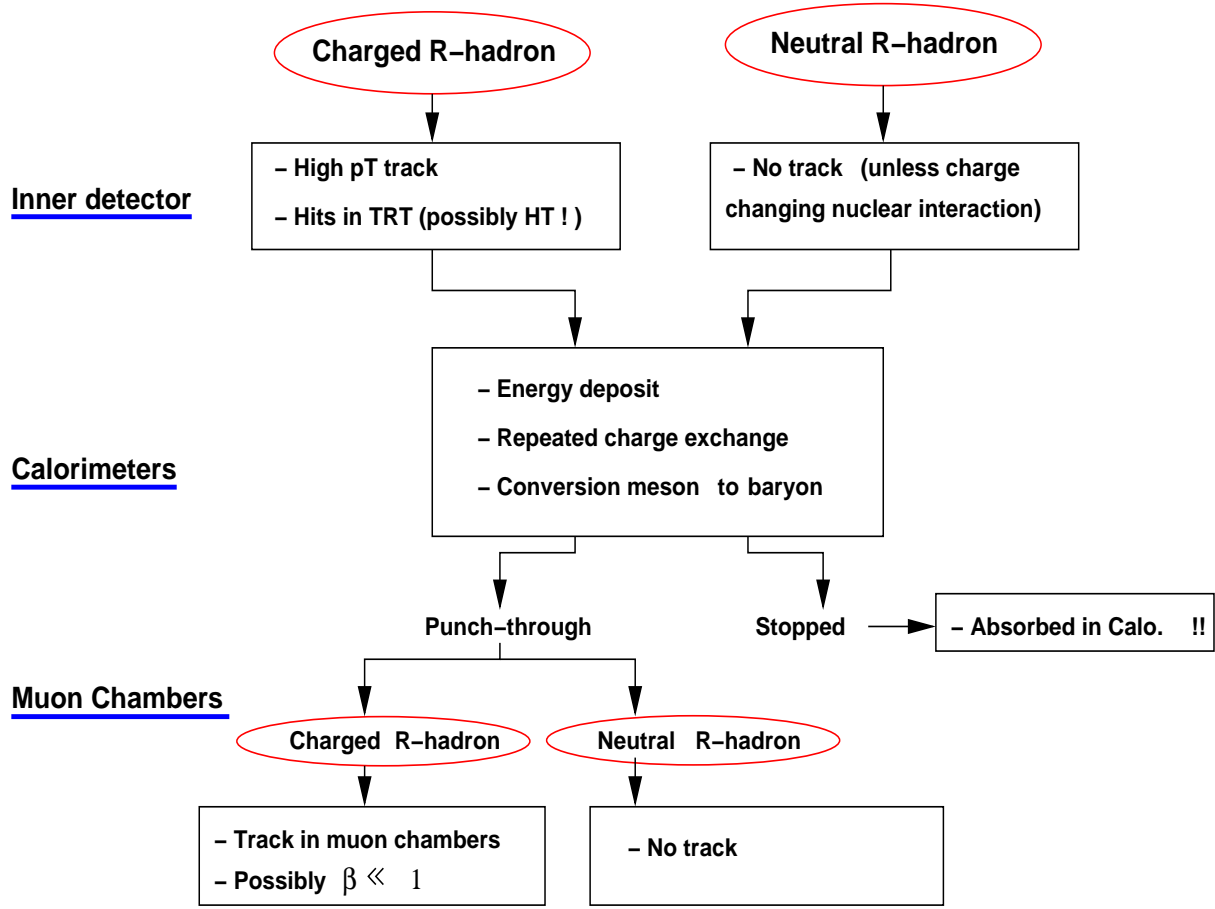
Charged R−hadron

Neutral R−hadron

Inner detector

– High pT track
– Hits in TRT (possibly HT ! )

– No track (unless charge changing nuclear interaction)

Calorimeters

– Energy deposit
– Repeated charge exchange
– Conversion meson to baryon

Punch−through

Stopped

– Absorbed in Calo. !!

Muon Chambers

Charged R−hadron

Neutral R−hadron

– Track in muon chambers
– Possibly $\beta \ll 1$

– No track